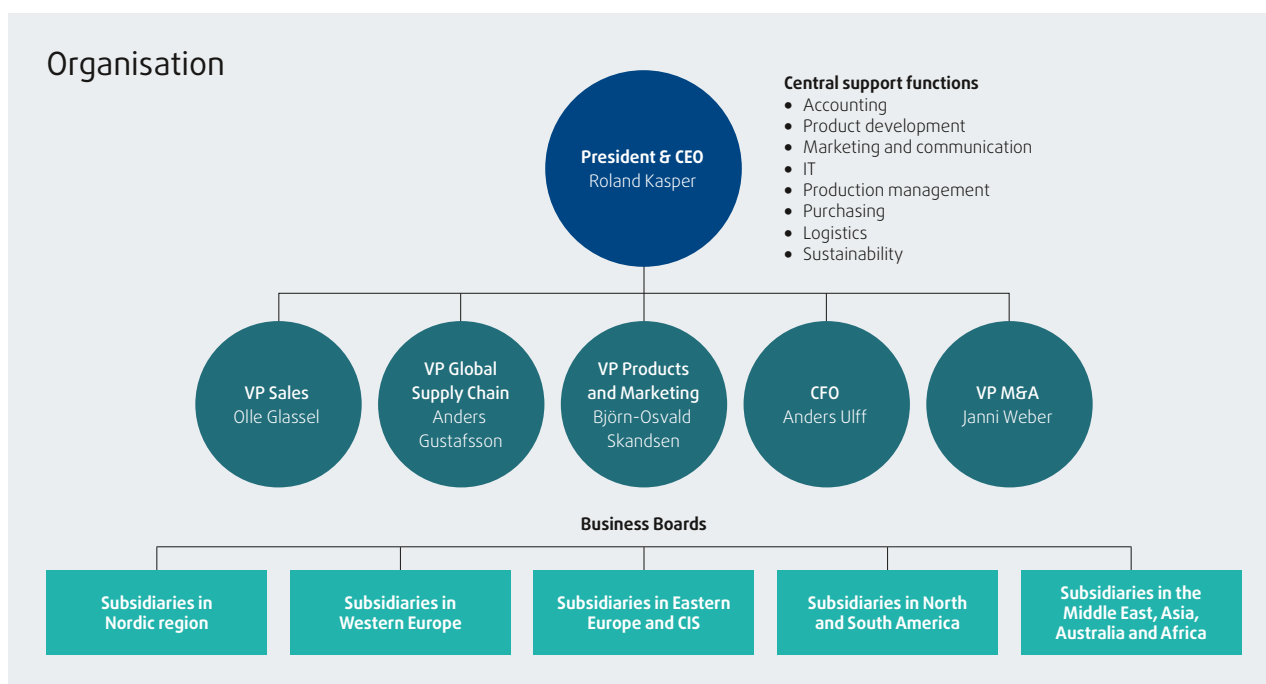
Organisation

President & CEO
Roland Kasper

Central support functions
- Accounting
- Product development
- Marketing and communication
- IT
- Production management
- Purchasing
- Logistics
- Sustainability

VP Sales
Olle Glassel

VP Global Supply Chain
Anders Gustafsson

VP Products and Marketing
Björn-Osvald Skandsen

CFO
Anders Ulff

VP M&A
Janni Weber

Business Boards

Subsidiaries in Nordic region

Subsidiaries in Western Europe

Subsidiaries in Eastern Europe and CIS

Subsidiaries in North and South America

Subsidiaries in the Middle East, Asia, Australia and Africa